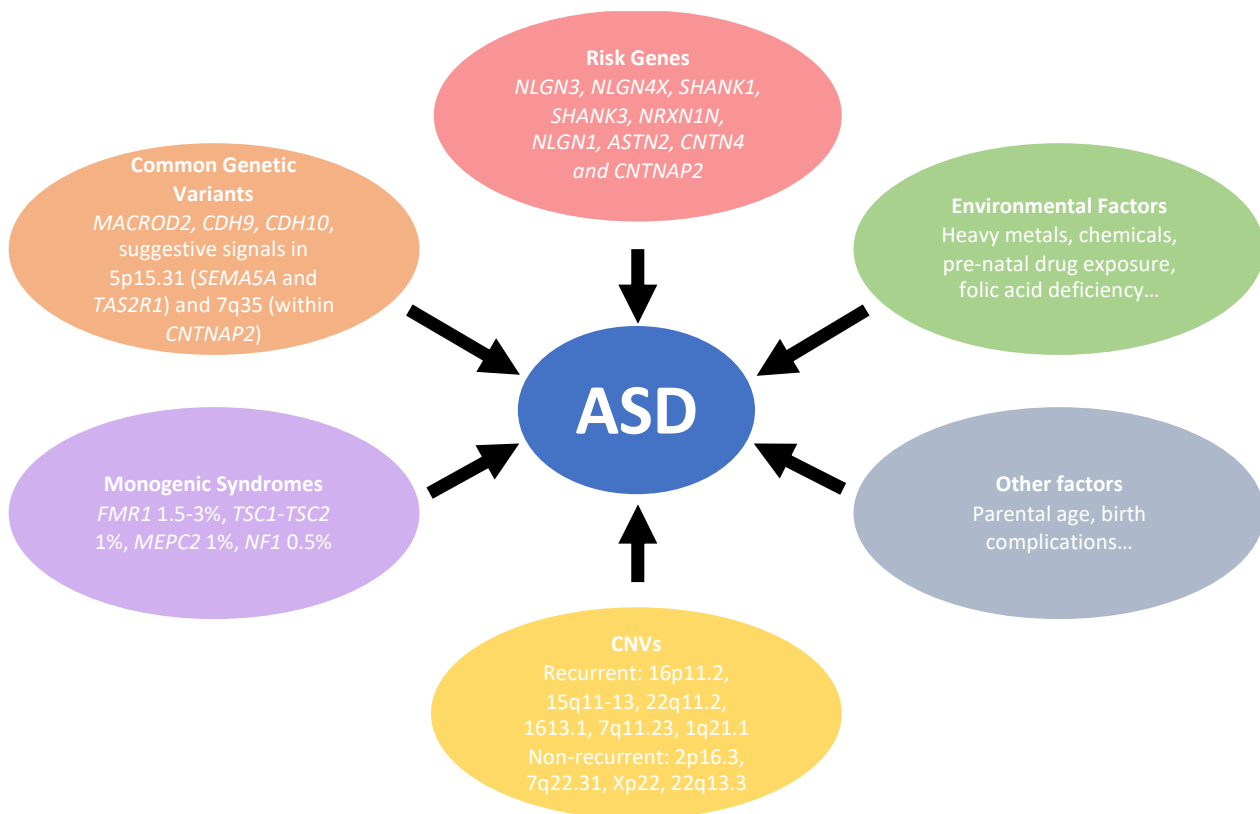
Risk Genes
NLGN3, NLGN4X, SHANK1, SHANK3, NRXN1N, NLGN1, ASTN2, CNTN4 and CNTNAP2

Common Genetic Variants
MACROD2, CDH9, CDH10, suggestive signals in 5p15.31 (SEMA5A and TAS2R1) and 7q35 (within CNTNAP2)

Environmental Factors
Heavy metals, chemicals, pre-natal drug exposure, folic acid deficiency…

ASD

Monogenic Syndromes
FMR1 1.5-3%, TSC1-TSC2 1%, MEPC2 1%, NF1 0.5%

Other factors
Parental age, birth complications…

CNVs
Recurrent: 16p11.2, 15q11-13, 22q11.2, 1613.1, 7q11.23, 1q21.1
Non-recurrent: 2p16.3, 7q22.31, Xp22, 22q13.3